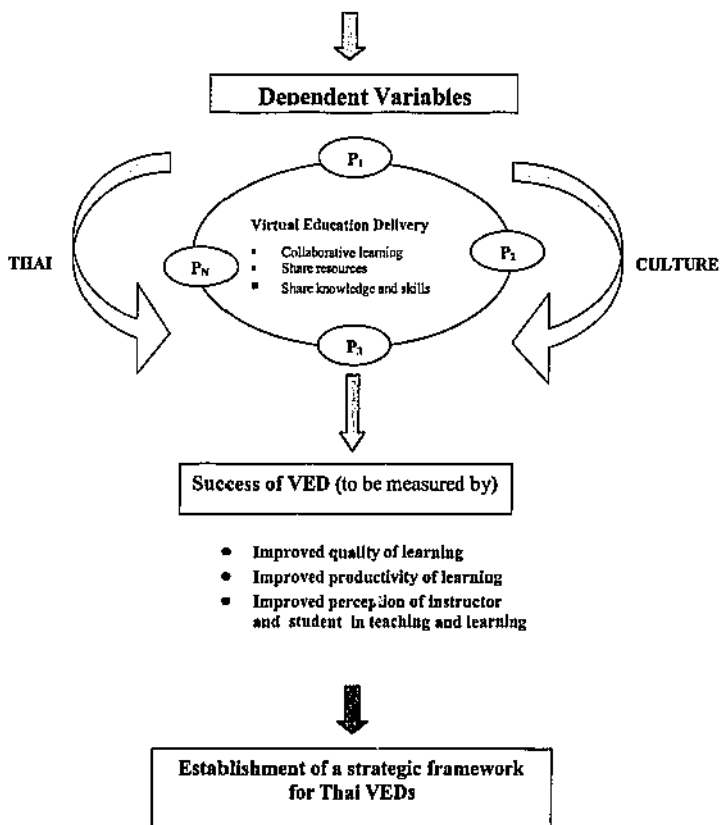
Dependent Variables

$P_1$

THAI

$P_N$

Virtual Education Delivery

- Collaborative learning
- Share resources
- Share knowledge and skills

$P_2$

CULTURE

$P_3$

Success of VED (to be measured by)

- Improved quality of learning
- Improved productivity of learning
- Improved perception of instructor and student in teaching and learning

Establishment of a strategic framework for Thai VEDs